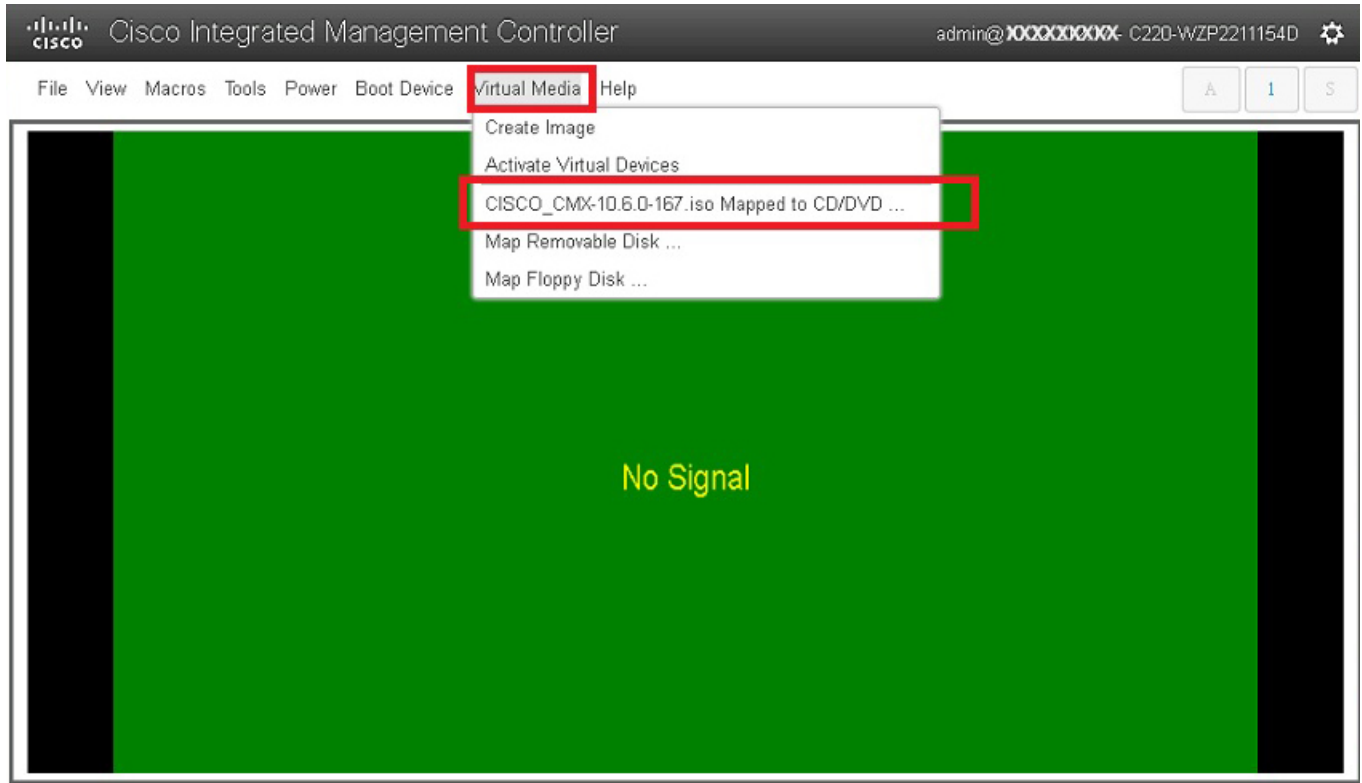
cisco Cisco Integrated Management Controller

admin@XXXXXXXXX- C220-WZP2211154D

File View Macros Tools Power Boot Device Virtual Media Help

A 1 S

Create Image
Activate Virtual Devices
CISCO_CMX-10.6.0-167.iso Mapped to CD/DVD ...
Map Removable Disk ...
Map Floppy Disk ...

No Signal